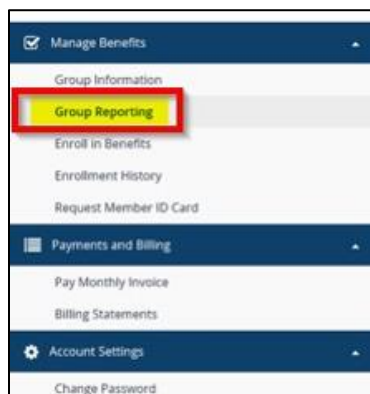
Manage Benefits

Group Information

Group Reporting

Enroll in Benefits

Enrollment History

Request Member ID Card

Payments and Billing

Pay Monthly Invoice

Billing Statements

Account Settings

Change Password